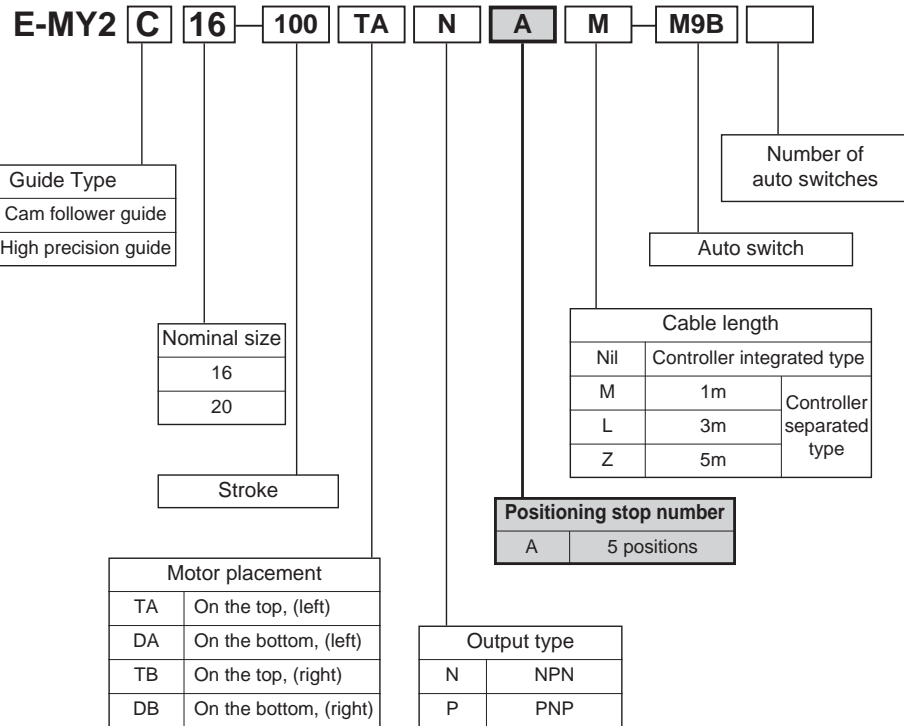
E-MY2 C 16 – 100 TA N A M – M9B

Guide Type
Cam follower guide
High precision guide

Nominal size
16
20

Stroke

Motor placement

| TA | On the top, (left) |
|---|---|
| DA | On the bottom, (left) |
| TB | On the top, (right) |
| DB | On the bottom, (right) |

Output type

| N | NPN |
|---|---|
| P | PNP |

Positioning stop number

| A | 5 positions |
|---|---|

Cable length

| Nil | Controller integrated type | |
|---|---|---|
| M | 1m | Controller separated type |
| L | 3m | |
| Z | 5m | |

Auto switch

Number of auto switches